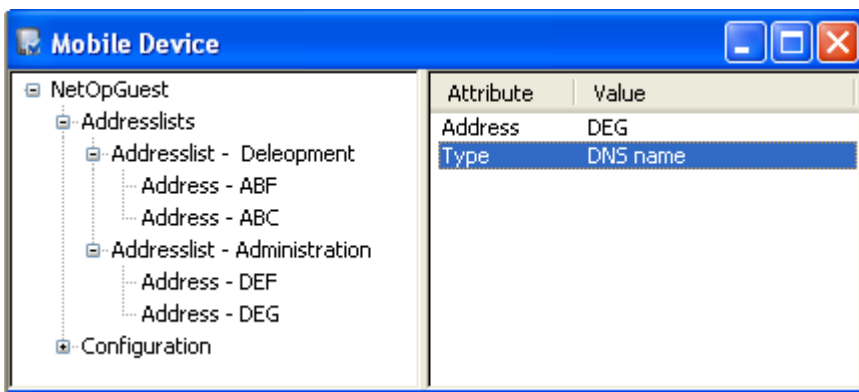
Mobile Device

NetOpGuest
Addresslists
Addresslist - Deleopment
Address - ABF
Address - ABC
Addresslist - Administration
Address - DEF
Address - DEG
Configuration

| Attribute | Value |
|---|---|
| Address | DEG |
| Type | DNS name |